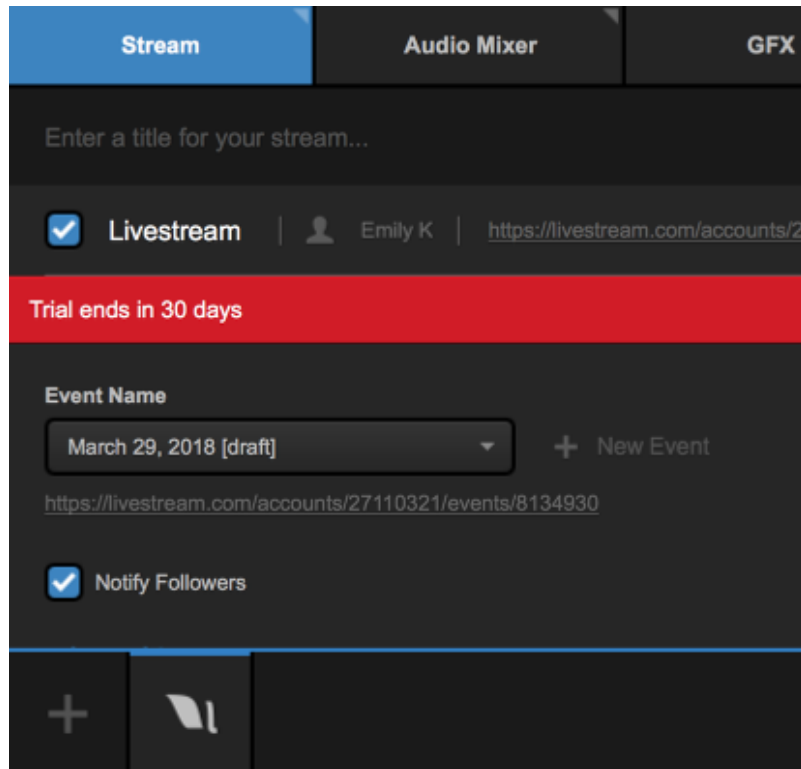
Stream | Audio Mixer | GFX

Enter a title for your stream...

Livestream | Emily K | https://livestream.com/accounts/2

Trial ends in 30 days

Event Name

March 29, 2018 [draft]

+ New Event

https://livestream.com/accounts/27110321/events/8134930

Notify Followers

+